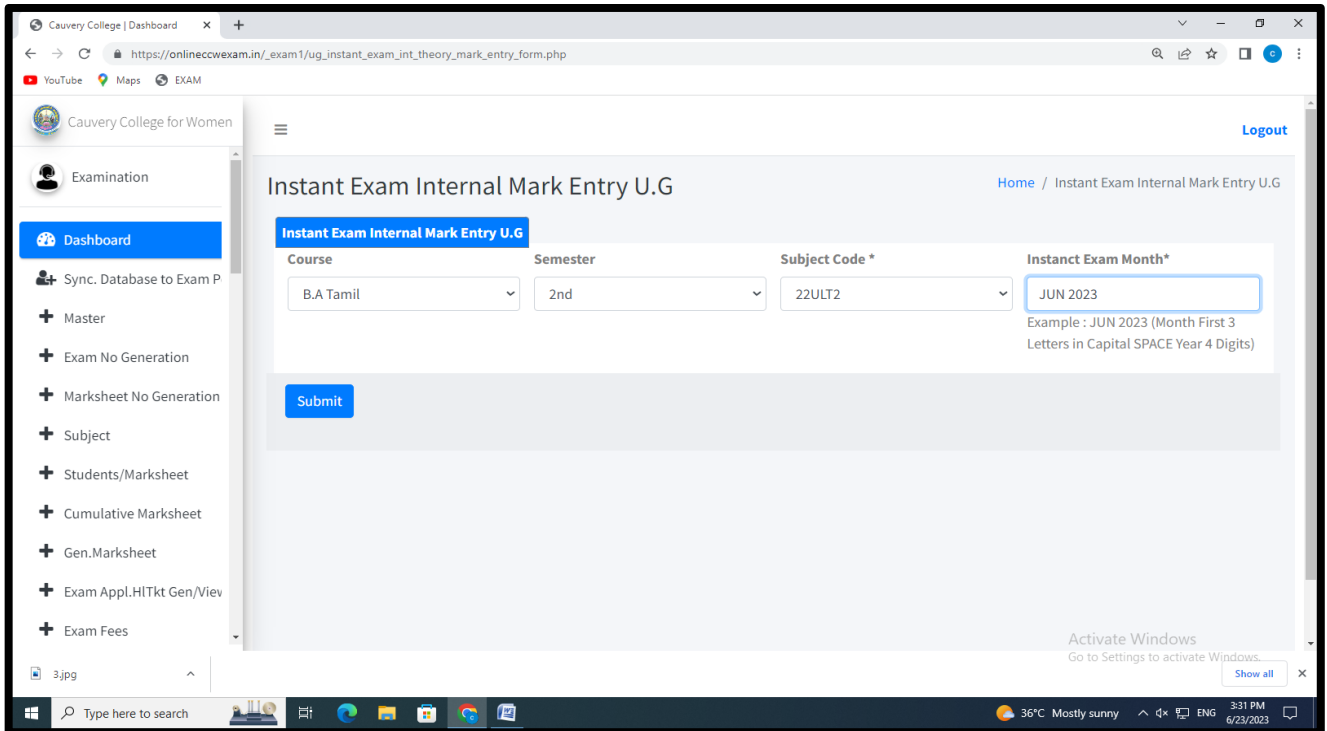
Cauvery College | Dashboard ×
https://onlineccwexam.in/_exam1/ug_instant_exam_int_theory_mark_entry_form.php
YouTube Maps EXAM

Cauvery College for Women

Logout

Examination

Dashboard
Sync. Database to Exam P
Master
Exam No Generation
Marksheet No Generation
Subject
Students/Marksheet
Cumulative Marksheet
Gen.Marksheet
Exam Appl.HlTkt Gen/Viev
Exam Fees

Instant Exam Internal Mark Entry U.G

Home / Instant Exam Internal Mark Entry U.G

Instant Exam Internal Mark Entry U.G

| Course | Semester | Subject Code * | Instanct Exam Month* |
|---|---|---|---|
| B.A Tamil | 2nd | 22ULT2 | JUN 2023 |

Example : JUN 2023 (Month First 3 Letters in Capital SPACE Year 4 Digits)

Submit

Activate Windows
Go to Settings to activate Windows.

3.jpg

Show all

Type here to search

36°C Mostly sunny ENG 3:31 PM 6/23/2023